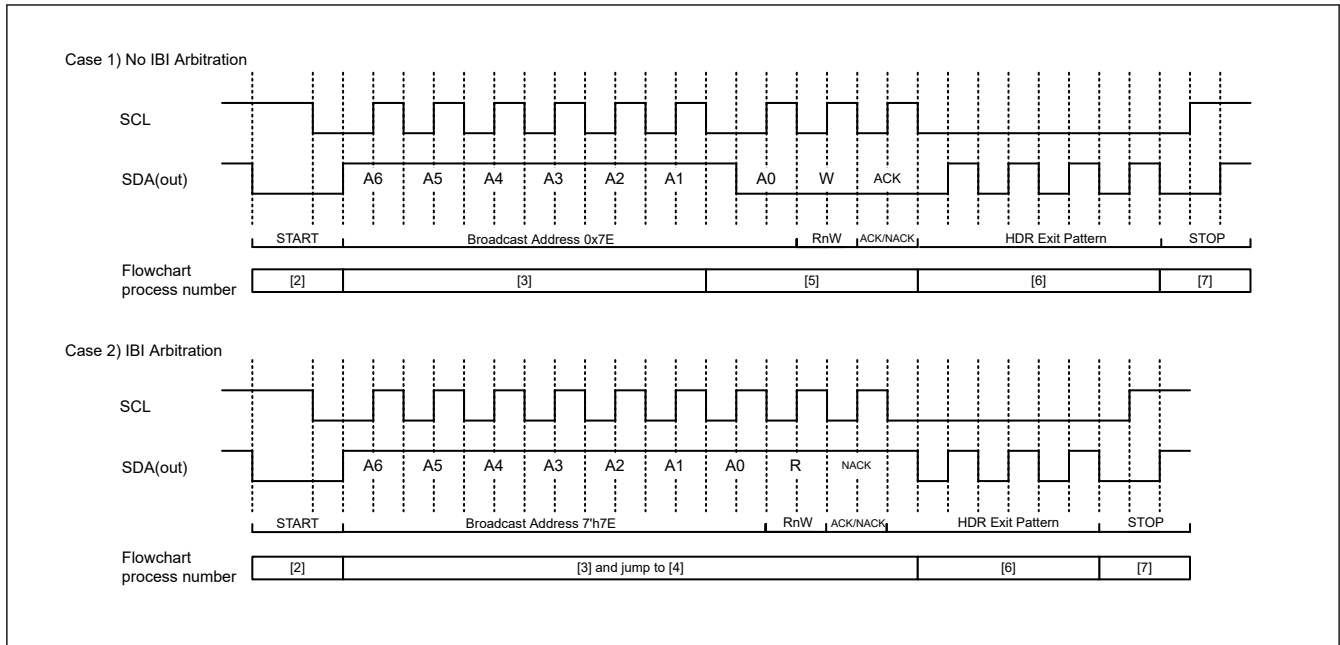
Case 1) No IBI Arbitration

SCL

SDA(out)

A6 A5 A4 A3 A2 A1 A0 W ACK

START Broadcast Address 0x7E RnW ACK/NACK HDR Exit Pattern STOP

Flowchart process number

| [2] | [3] | [5] | [6] | [7] |
|---|---|---|---|---|

Case 2) IBI Arbitration

SCL

SDA(out)

A6 A5 A4 A3 A2 A1 A0 R NACK

START Broadcast Address 7'h7E RnW ACK/NACK HDR Exit Pattern STOP

Flowchart process number

| [2] | [3] and jump to [4] | [6] | [7] |
|---|---|---|---|